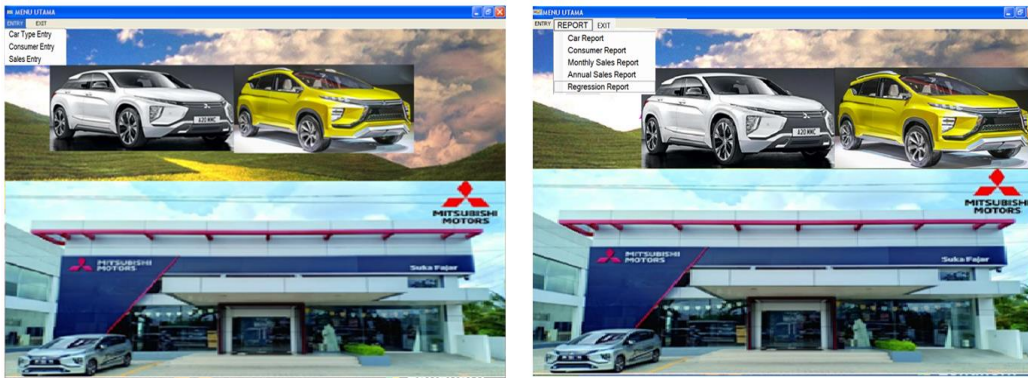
MENU UTAMA
ENTRY EXIT
Car Type Entry
Consumer Entry
Sales Entry
A20 MMC
MITSUBISHI MOTORS
MITSUBISHI MOTORS
Suka Fajar

MENU UTAMA
ENTRY REPORT EXIT
Car Report
Consumer Report
Monthly Sales Report
Annual Sales Report
Regression Report
A20 MMC
MITSUBISHI MOTORS
MITSUBISHI MOTORS
Suka Fajar